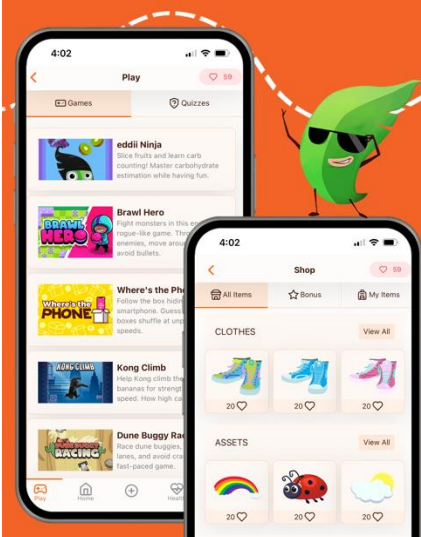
4:02

Play

59

Games

Quizzes

eddii Ninja

Slice fruits and learn carb counting! Master carbohydrate estimation while having fun.

Brawl Hero

BRAWL HERO

Defeat monsters in this en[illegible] rogue-like game. Thro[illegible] enemies, move arou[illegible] avoid bullets.

Where's the Ph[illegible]

Where's the PHONE

Follow the box hidin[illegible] smartphone. Guess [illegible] boxes shuffle at unp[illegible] speeds.

Kong Climb

KONG CLIMB

Help Kong climb the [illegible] bananas for strength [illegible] speed. How high ca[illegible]

Dune Buggy Rac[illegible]

RACING

Race dune buggies, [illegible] lanes, and avoid cra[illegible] fast-paced game.

Play

Home

Health

4:02

Shop

59

All Items

Bonus

My Items

CLOTHES

View All

20

20

20

ASSETS

View All

20

20

20